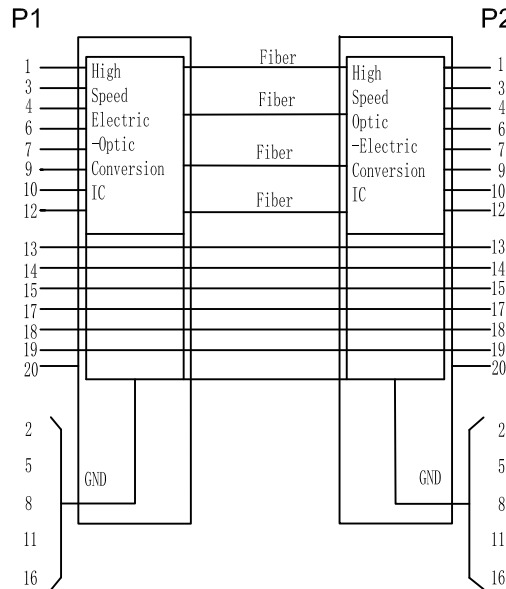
P1

P2

1
3
4
6
7
9
10
12

High Speed Electric -Optic Conversion IC

Fiber
Fiber
Fiber
Fiber

High Speed Optic -Electric Conversion IC

1
3
4
6
7
9
10
12

13
14
15
17
18
19
20

13
14
15
17
18
19
20

2
5
8
11
16

GND

GND

2
5
8
11
16